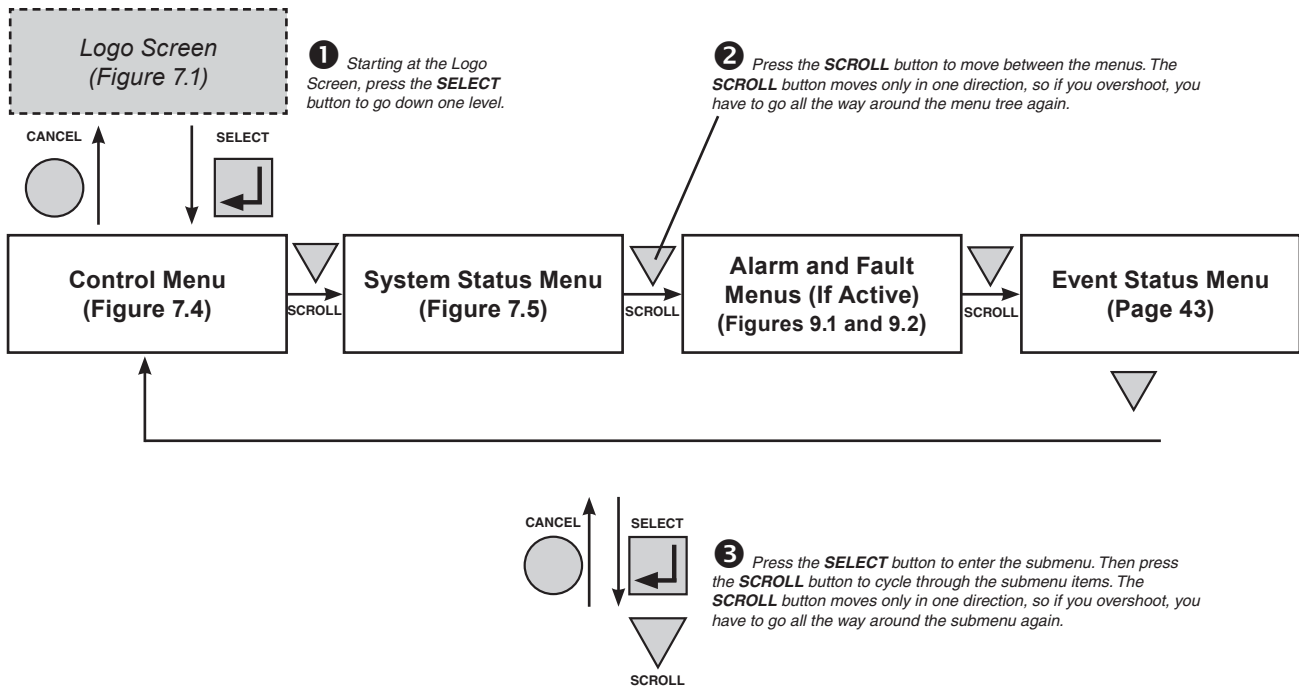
Logo Screen
(Figure 7.1)

❶ Starting at the Logo Screen, press the SELECT button to go down one level.

❷ Press the SCROLL button to move between the menus. The SCROLL button moves only in one direction, so if you overshoot, you have to go all the way around the menu tree again.

CANCEL

SELECT

Control Menu
(Figure 7.4)

SCROLL

System Status Menu
(Figure 7.5)

SCROLL

Alarm and Fault Menus (If Active)
(Figures 9.1 and 9.2)

SCROLL

Event Status Menu
(Page 43)

CANCEL

SELECT

❸ Press the SELECT button to enter the submenu. Then press the SCROLL button to cycle through the submenu items. The SCROLL button moves only in one direction, so if you overshoot, you have to go all the way around the submenu again.

SCROLL